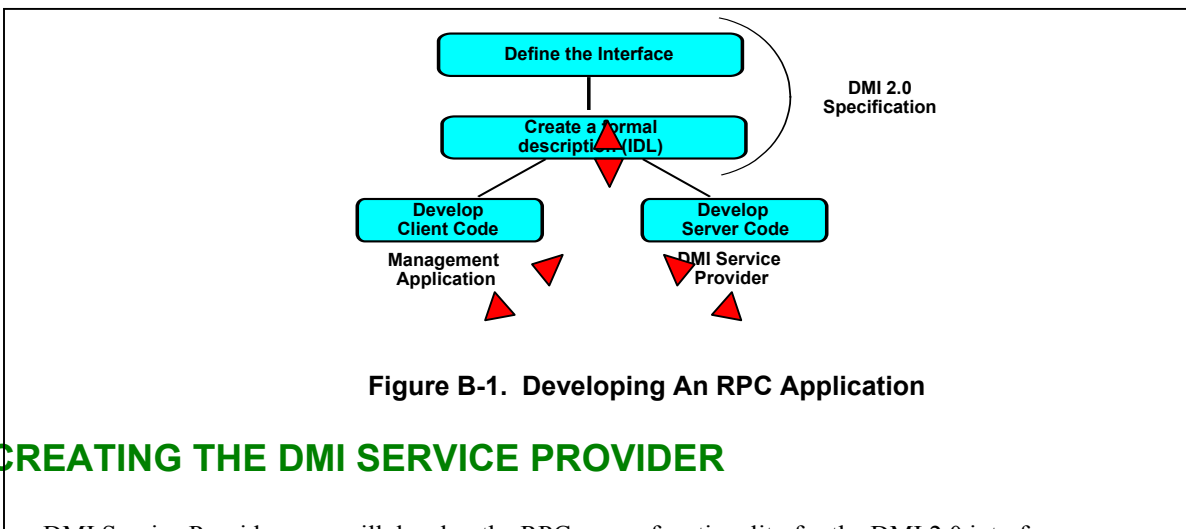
Define the Interface

DMI 2.0 Specification

Create a formal description (IDL)

Develop Client Code

Develop Server Code

Management Application

DMI Service Provider

Figure B-1. Developing An RPC Application

CREATING THE DMI SERVICE PROVIDER

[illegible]